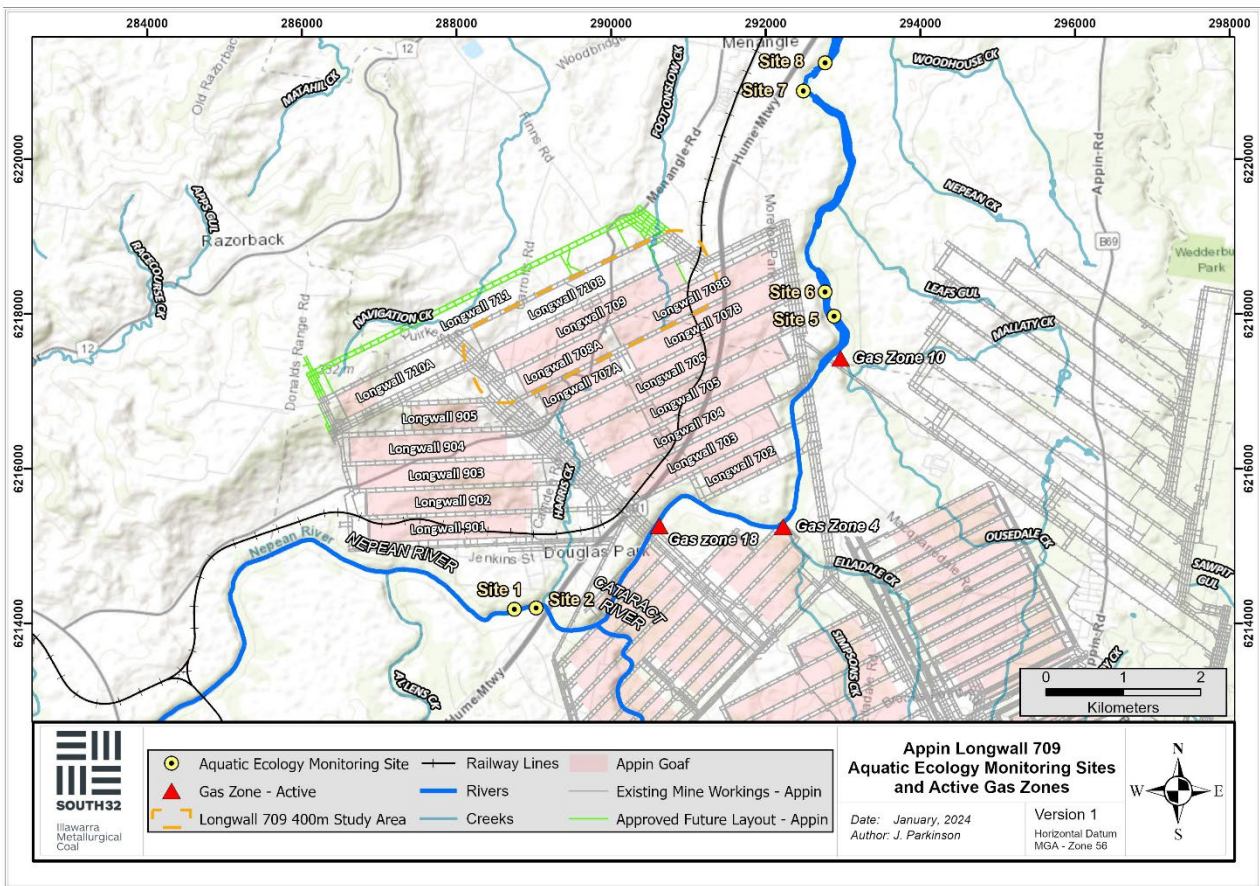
284000 286000 288000 290000 292000 294000 296000 298000

6220000
6218000
6216000
6214000

Menangle
Site 8
Site 7
WOODHOUSE CK
MATAHIL CK
Old Razorback
12
Woodbridge
FOOTONSLOW CK
Hume Mtwy
Menangle Rd
Appin Rd
NEPEAN CK
APPS GUL
RACECOURSE CK
Razorback
B69
Wedderburn Park
NAVIGATION CK
Longwall 711
Longwall 710B
Longwall 709
Longwall 708B
Longwall 707B
Longwall 708A
Longwall 707A
Longwall 706
Longwall 705
Longwall 704
Longwall 703
Longwall 702
Longwall 710A
Longwall 905
Longwall 904
Longwall 903
Longwall 902
Longwall 901
Site 6
Site 5
LEAFS GUL
MALLATY CK
Gas Zone 10
Donalds Range Rd
12
HARRIS CK
NEPEAN RIVER
Nepean River
Jenkins St
Douglas Park
Gas zone 18
Gas Zone 4
ELLADALE CK
OUSEDALE CK
SAWPIT GUL
Site 1
Site 2
CATARACT RIVER
SIMPSONS CK
Hume Mtwy
0 1 2
Kilometers

SOUTH32
Illawarra Metallurgical Coal

Aquatic Ecology Monitoring Site
Gas Zone - Active
Longwall 709 400m Study Area
Railway Lines
Rivers
Creeks
Appin Goaf
Existing Mine Workings - Appin
Approved Future Layout - Appin

Appin Longwall 709
Aquatic Ecology Monitoring Sites and Active Gas Zones

Date: January, 2024
Author: J. Parkinson
Version 1
Horizontal Datum MGA - Zone 56

N
W E
S